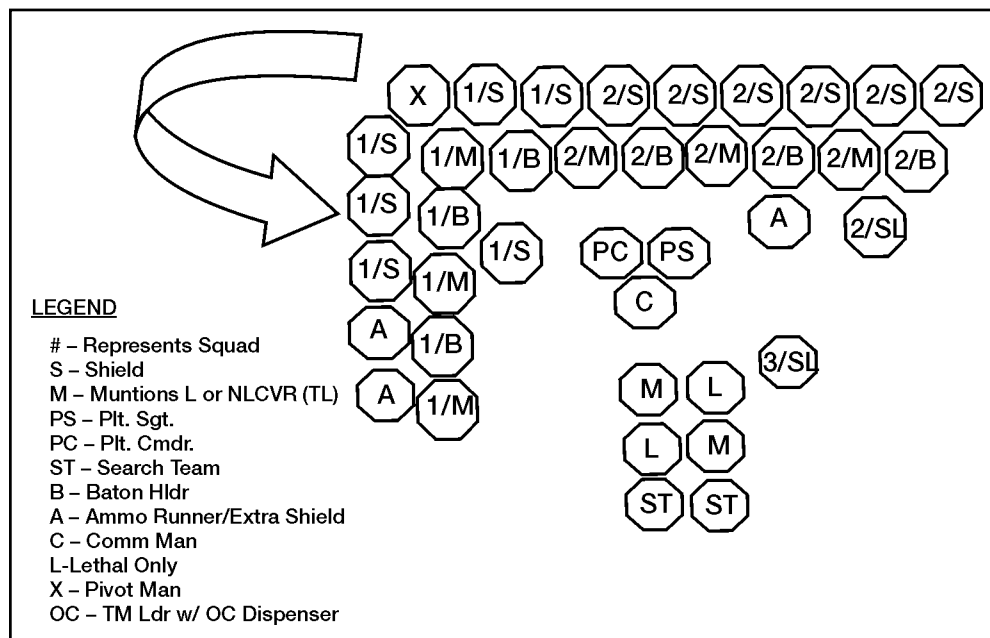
X 1/S 1/S 2/S 2/S 2/S 2/S 2/S 2/S

1/S 1/M 1/B 2/M 2/B 2/M 2/B 2/M 2/B

1/S 1/B A 2/SL

1/S PC PS

1/S 1/M C

A 1/B

3/SL

A 1/M M L

L M

ST ST

LEGEND

# – Represents Squad
S – Shield
M – Muntions L or NLCVR (TL)
PS – Plt. Sgt.
PC – Plt. Cmdr.
ST – Search Team
B – Baton Hldr
A – Ammo Runner/Extra Shield
C – Comm Man
L-Lethal Only
X – Pivot Man
OC – TM Ldr w/ OC Dispenser